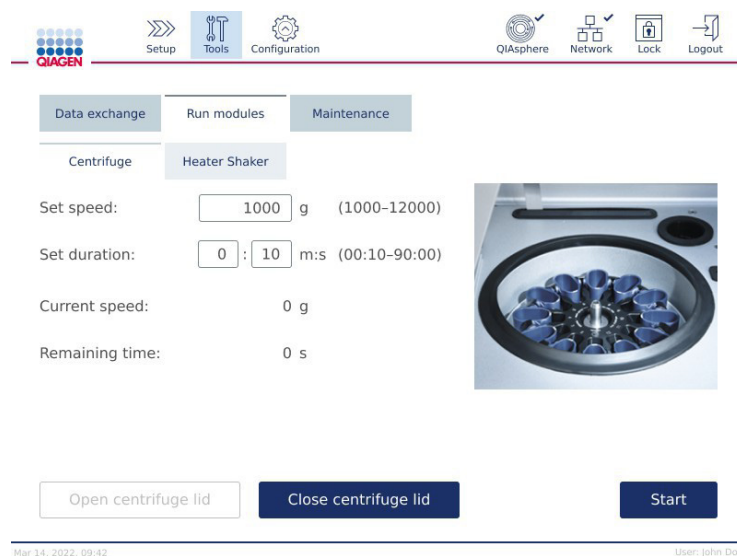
QIAGEN

Setup Tools Configuration

QIAsphere Network Lock Logout

Data exchange Run modules Maintenance

Centrifuge Heater Shaker

Set speed: 1000 g (1000–12000)

Set duration: 0 : 10 m:s (00:10–90:00)

Current speed: 0 g

Remaining time: 0 s

Open centrifuge lid Close centrifuge lid Start

Mar 14, 2022, 09:42

User: John Do